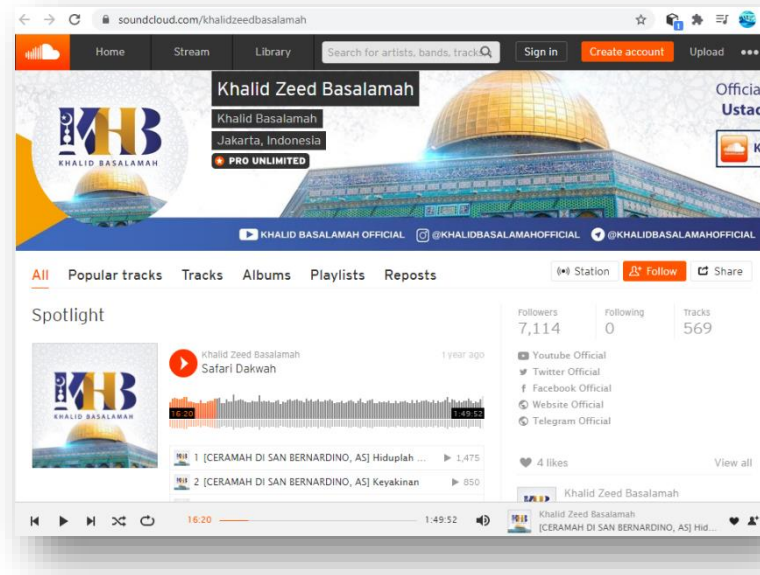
soundcloud.com/khalidzeedbasalamah

Home Stream Library Search for artists, bands, track Sign in Create account Upload

Khalid Zeed Basalamah
Khalid Basalamah
Jakarta, Indonesia
PRO UNLIMITED

KHB
KHALID BASALAMAH

Officia
Ustad

KHALID BASALAMAH OFFICIAL @KHALIDBASALAMAHOFFICIAL @KHALIDBASALAMAHOFFICIAL

All Popular tracks Tracks Albums Playlists Reposts Station Follow Share

Spotlight

KHB
KHALID BASALAMAH

Khalid Zeed Basalamah
Safari Dakwah
1 year ago
16:20 1:49:52

1 [CERAMAH DI SAN BERNARDINO, AS] Hiduplah ... ▶ 1,475
2 [CERAMAH DI SAN BERNARDINO, AS] Keyakinan ▶ 850

Followers 7,114
Following 0
Tracks 569

Youtube Official
Twitter Official
Facebook Official
Website Official
Telegram Official

4 likes View all

Khalid Zeed Basalamah

16:20 1:49:52 Khalid Zeed Basalamah [CERAMAH DI SAN BERNARDINO, AS] Hid...